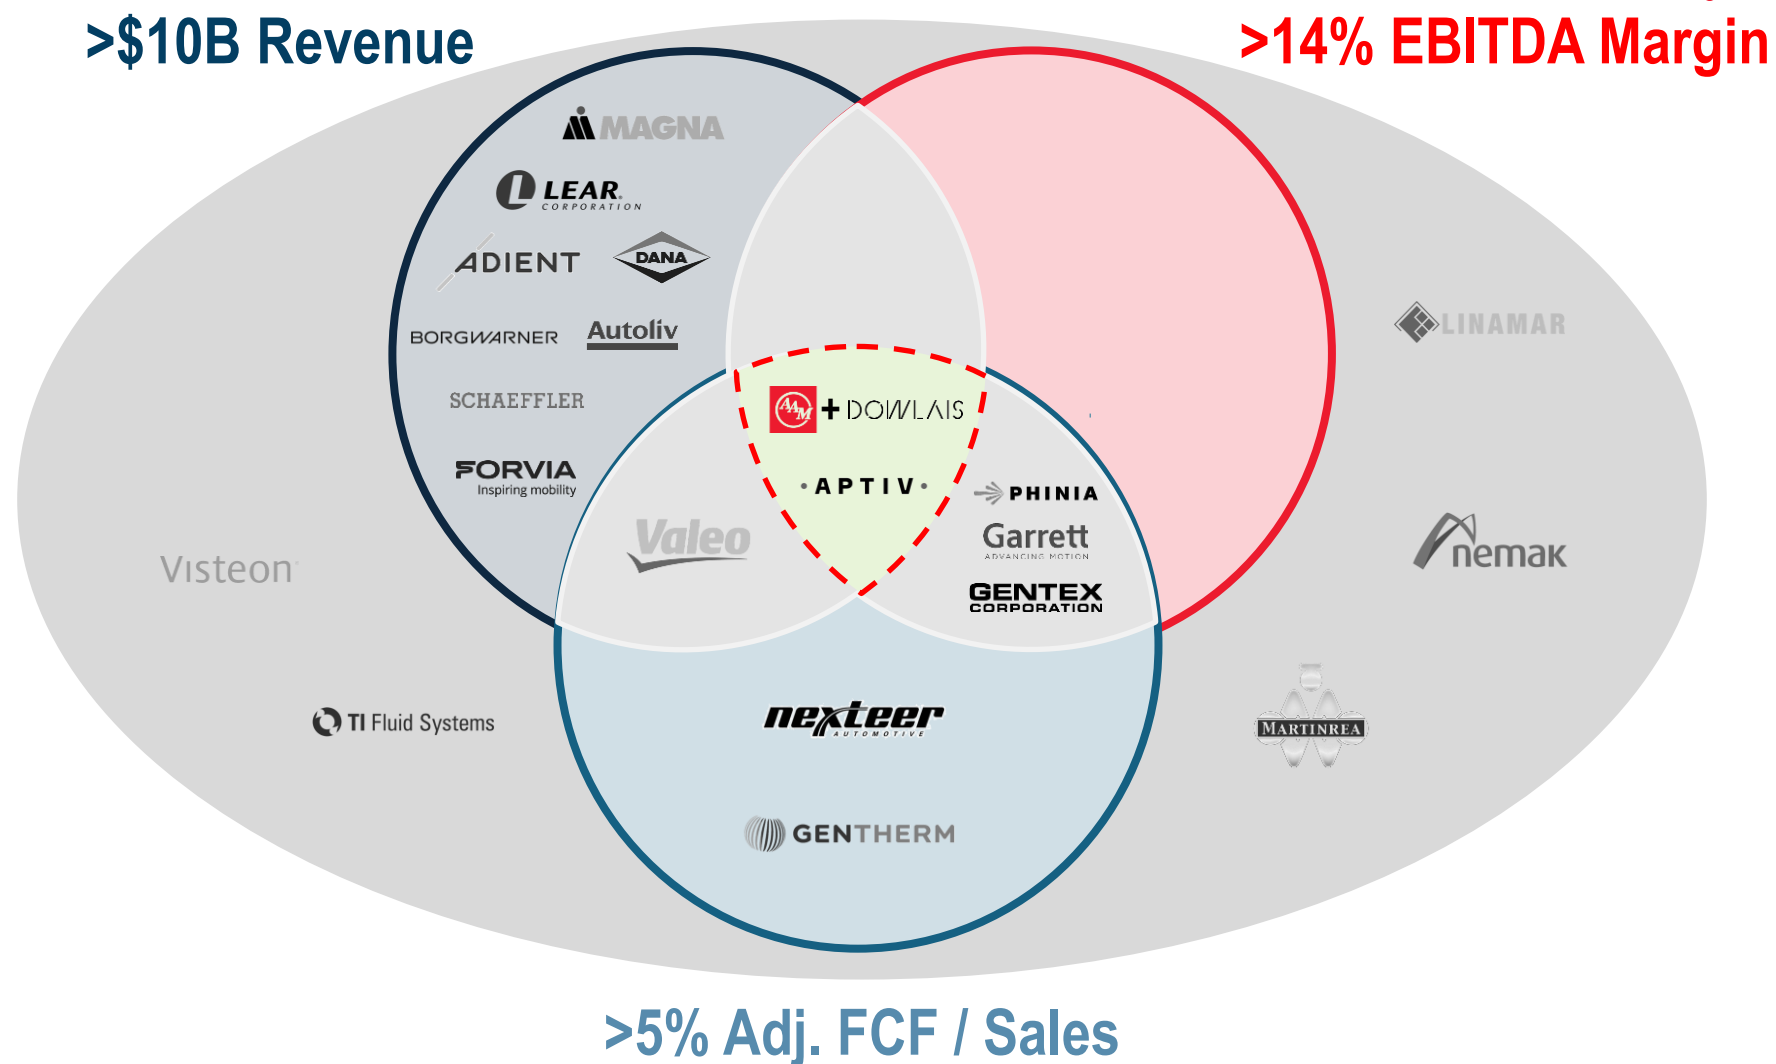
>$10B Revenue

>14% EBITDA Margin

MAGNA

LEAR CORPORATION

ADIENT

DANA

BORGWARNER

Autoliv

SCHAEFFLER

FORVIA Inspiring mobility

AAM + DOWLAIS

APTIV

PHINIA

Garrett ADVANCING MOTION

GENTEX CORPORATION

Valeo

Visteon

LINAMAR

nemak

TI Fluid Systems

nexteer AUTOMOTIVE

MARTINREA

GENTHERM

>5% Adj. FCF / Sales